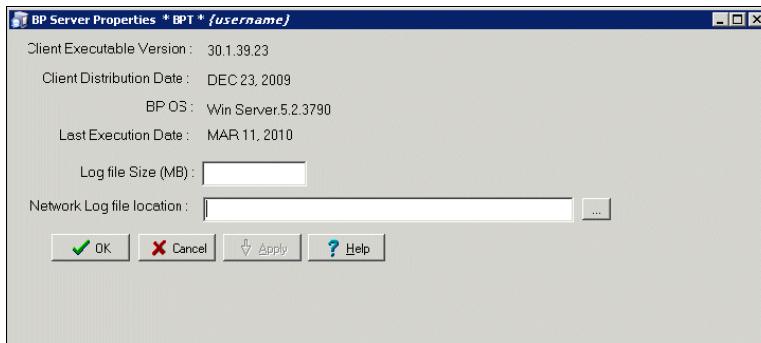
BP Server Properties * BPT * {username}

Client Executable Version : 30.1.39.23

Client Distribution Date : DEC 23, 2009

BP OS : Win Server.5.2.3790

Last Execution Date : MAR 11, 2010

Log file Size (MB) :

Network Log file location : ...

OK Cancel Apply Help